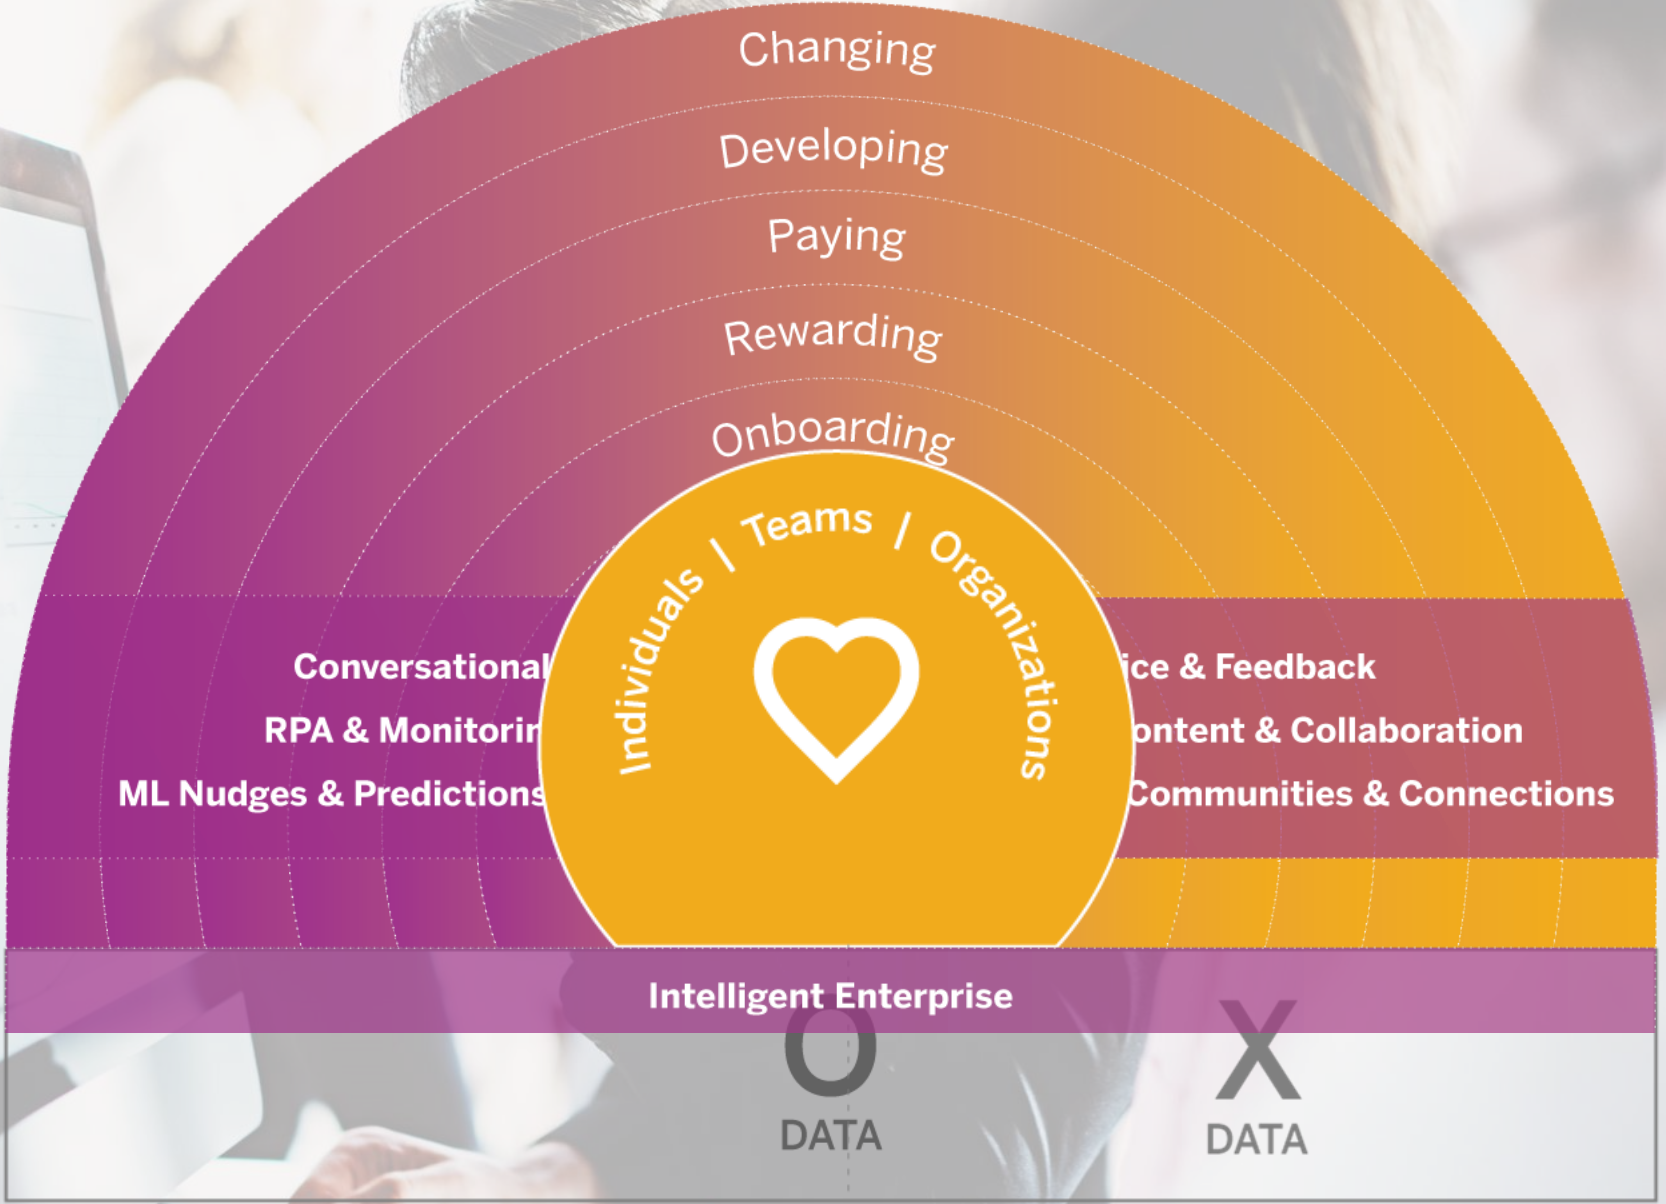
Changing

Developing

Paying

Rewarding

Onboarding

Individuals / Teams / Organizations

Conversational

RPA & Monitorir

ML Nudges & Predictions

ice & Feedback

ontent & Collaboration

Communities & Connections

Intelligent Enterprise

O
DATA

X
DATA